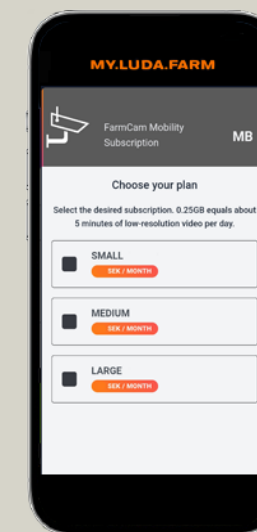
MY.LUDA.FARM

FarmCam Mobility Subscription

MB

Choose your plan

Select the desired subscription. 0.25GB equals about 5 minutes of low-resolution video per day.

SMALL
SEK / MONTH

MEDIUM
SEK / MONTH

LARGE
SEK / MONTH